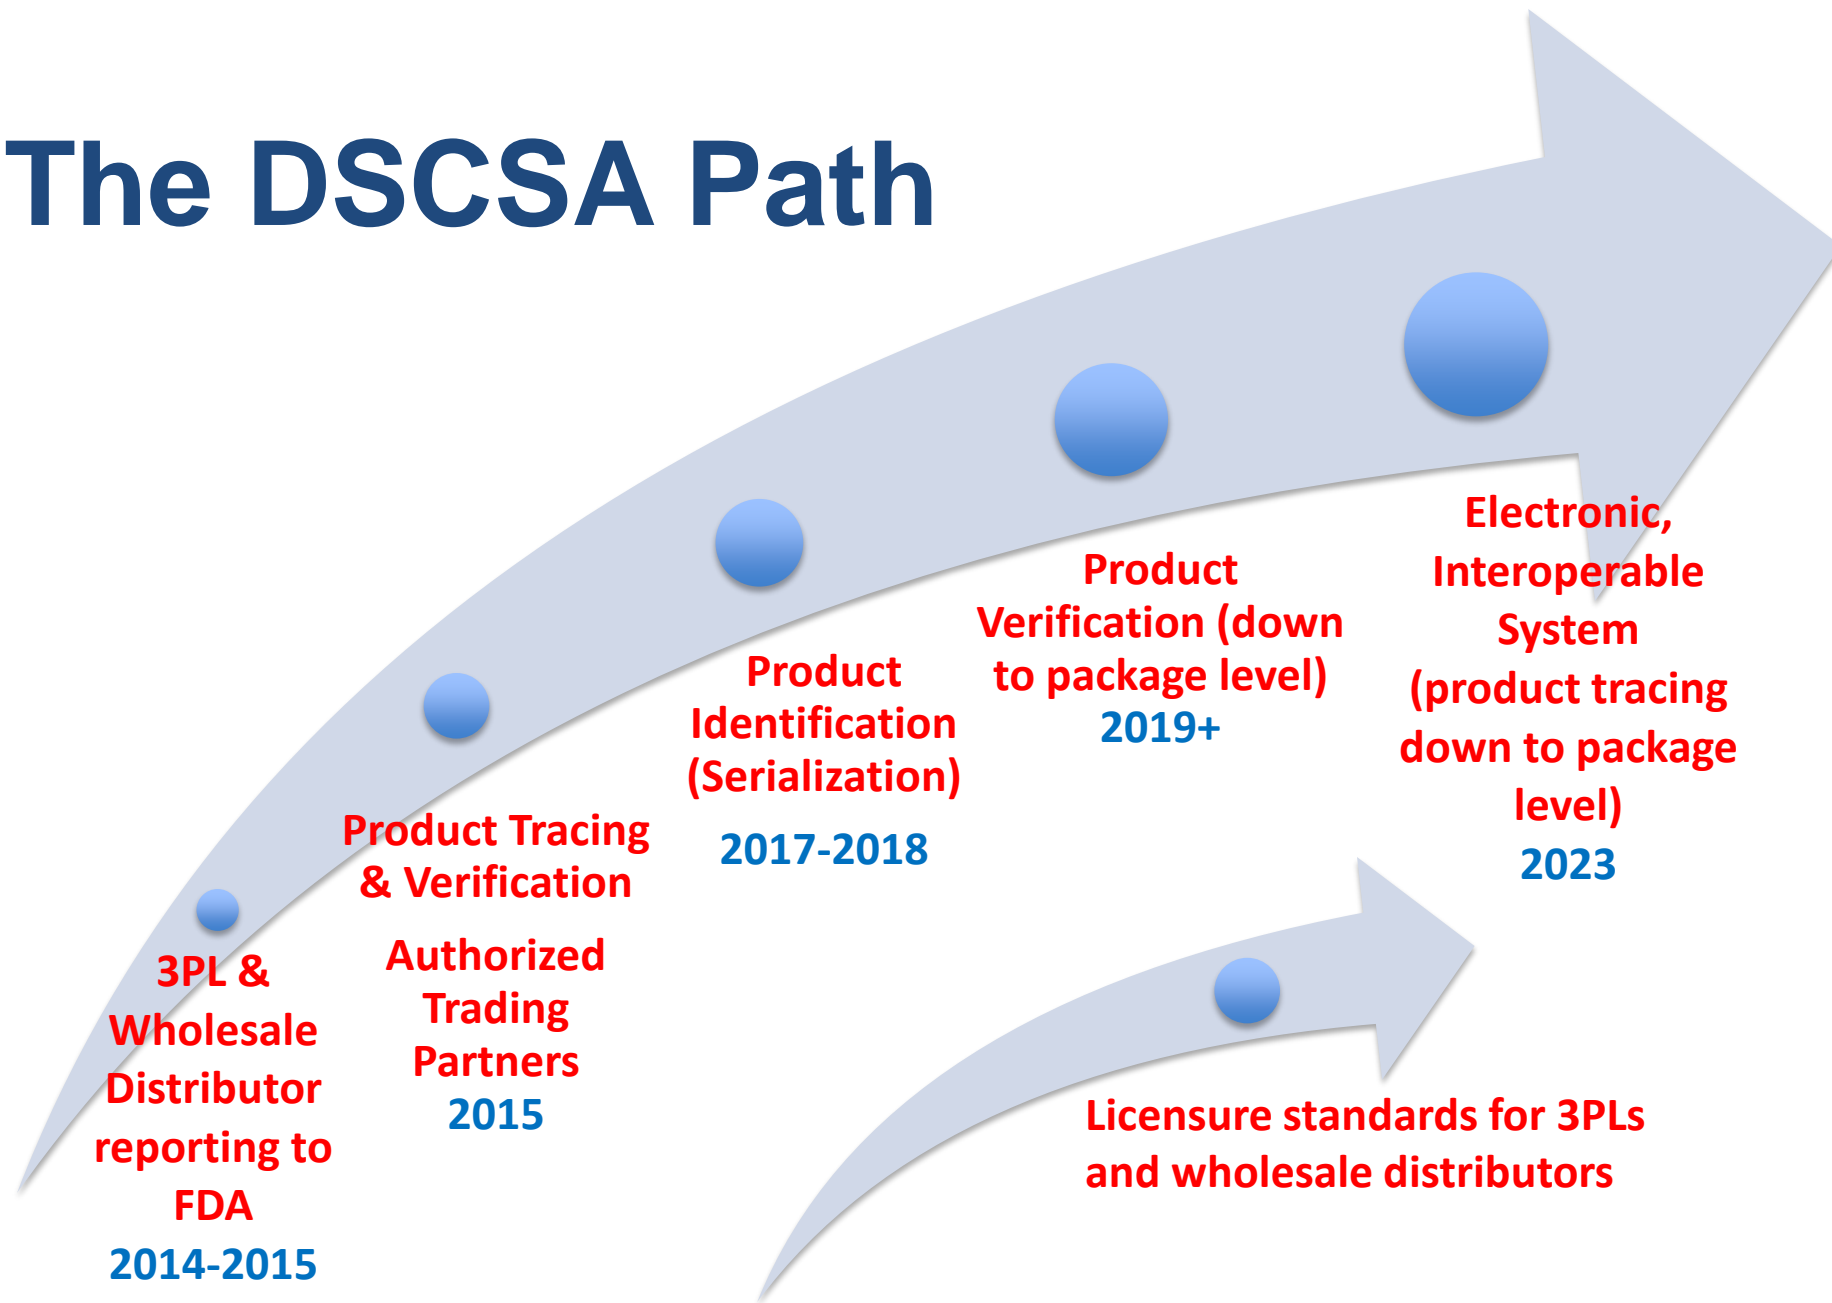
The DSCSA Path

3PL & Wholesale Distributor reporting to FDA
2014-2015

Product Tracing & Verification

Authorized Trading Partners
2015

Product Identification (Serialization)

2017-2018

Product Verification (down to package level)
2019+

Electronic, Interoperable System (product tracing down to package level)
2023

Licensure standards for 3PLs and wholesale distributors